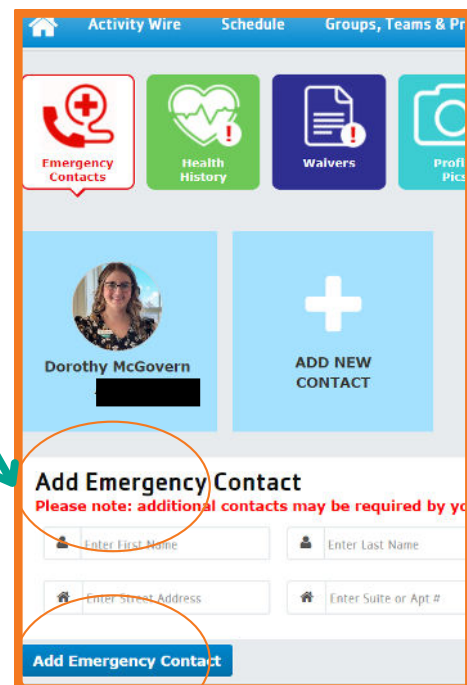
Activity Wire Schedule Groups, Teams & Pr

Emergency Contacts

Health History

Waivers

Profi Pics

Dorothy McGovern

ADD NEW CONTACT

Add Emergency Contact

Please note: additional contacts may be required by yo

Enter First Name

Enter Last Name

Enter Street Address

Enter Suite or Apt #

Add Emergency Contact